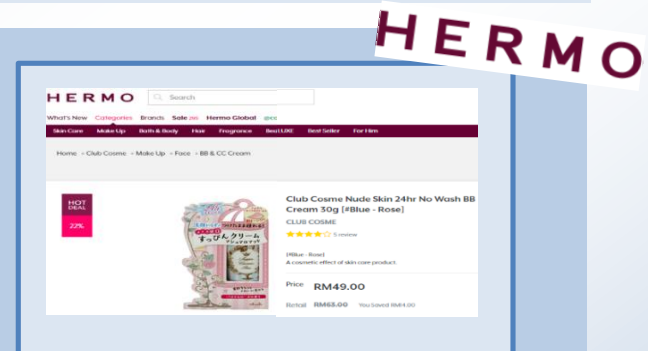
HERMO

HERMO Search

What's New Categories Brands Sale Hermo Global

Skin Care Make Up Bath & Body Hair Fragrance BeutLIKE Best Seller For Him

Home › Club Cosme › Make Up › Face › BB & CC Cream

HOT DEAL 22%

すっぴんクリーム

Club Cosme Nude Skin 24hr No Wash BB Cream 30g [#Blue - Rose]

CLUB COSME

5 review

[#Blue - Rose]
A cosmetic effect of skin care product.

Price RM49.00

Retail RM63.00 You Saved RM14.00